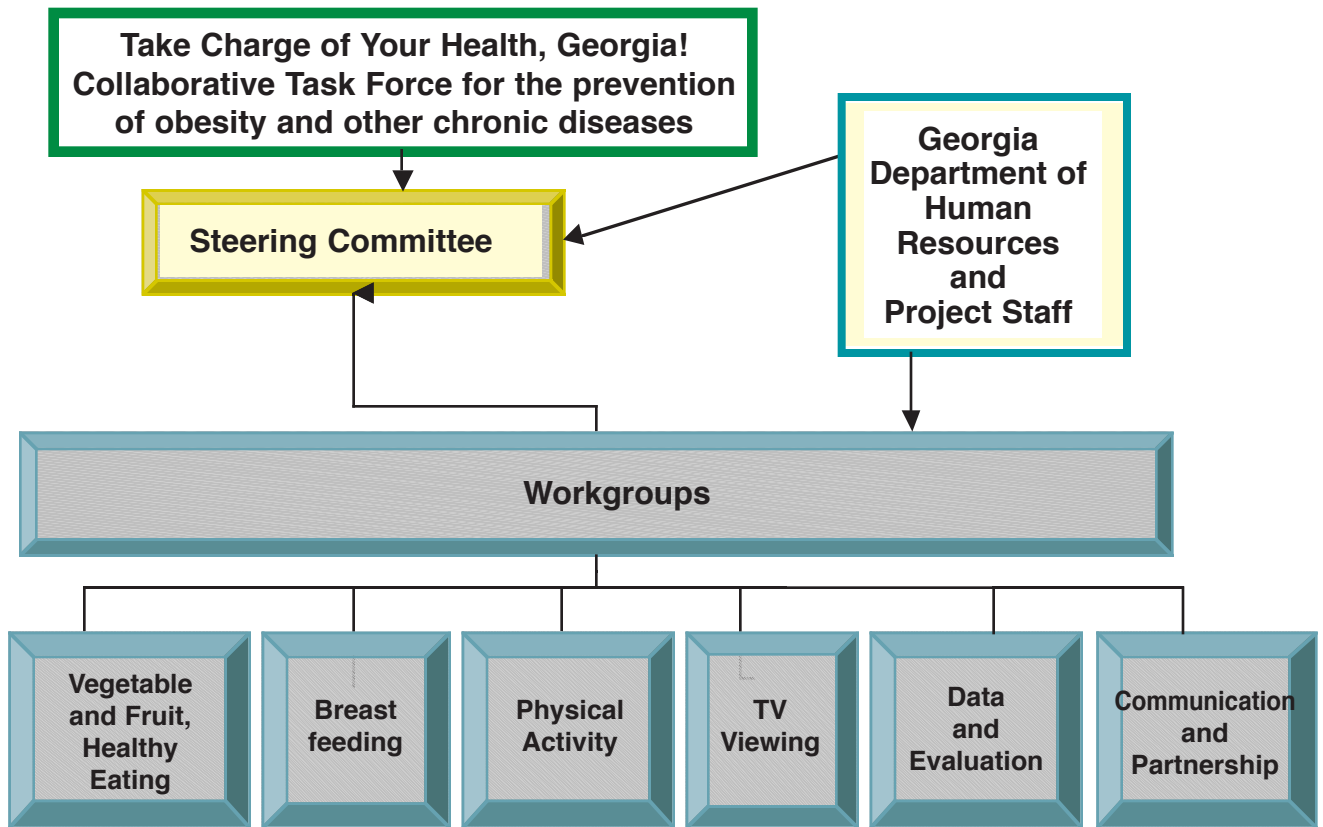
Take Charge of Your Health, Georgia! Collaborative Task Force for the prevention of obesity and other chronic diseases

Georgia Department of Human Resources and Project Staff

Steering Committee

Workgroups

Vegetable and Fruit, Healthy Eating

Breast feeding

Physical Activity

TV Viewing

Data and Evaluation

Communication and Partnership